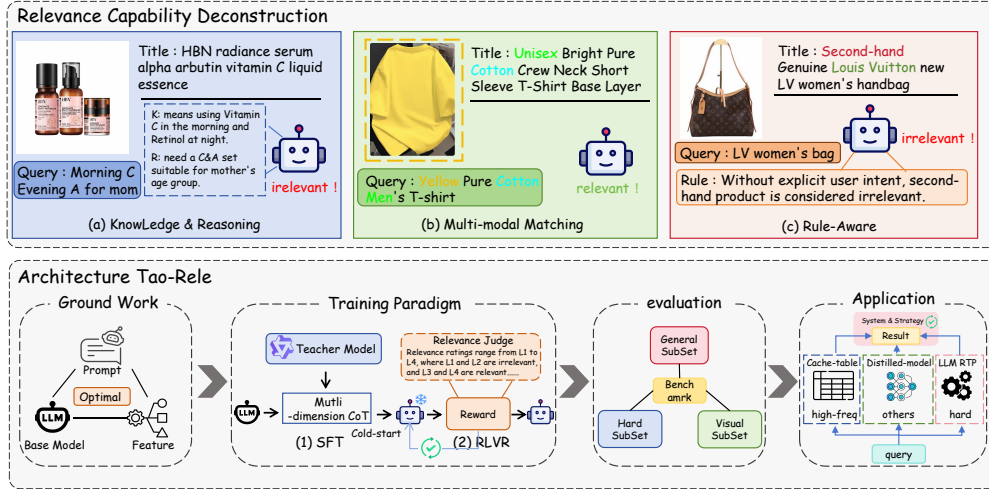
Relevance Capability Deconstruction

Title : HBN radiance serum alpha arbutin vitamin C liquid essence

K: means using Vitamin C in the morning and Retinol at night.
R: need a C&A set suitable for mother's age group.

Query : Morning C Evening A for mom

irelevant !

(a) KnowLedge & Reasoning

Title : Unisex Bright Pure Cotton Crew Neck Short Sleeve T-Shirt Base Layer

Query : Yellow Pure Cotton Men's T-shirt

relevant !

(b) Multi-modal Matching

Title : Second-hand Genuine Louis Vuitton new LV women's handbag

irrelevant !

Query : LV women's bag

Rule : Without explicit user intent, second-hand product is considered irrelevant.

(c) Rule-Aware

Architecture Tao-Rele

Ground Work

Prompt

Optimal

LLM

Base Model

Feature

Training Paradigm

Teacher Model

Mutli -dimension CoT

Relevance Judge
Relevance ratings range from L1 to L4, where L1 and L2 are irrelevant, and L3 and L4 are relevant......

Reward

(1) SFT

Cold-start

(2) RLVR

evaluation

General SubSet

Bench amrk

Hard SubSet

Visual SubSet

Application

System & Strategy

Result

Cache-table

high-freq

Distilled-model

others

LLM RTP

hard

query